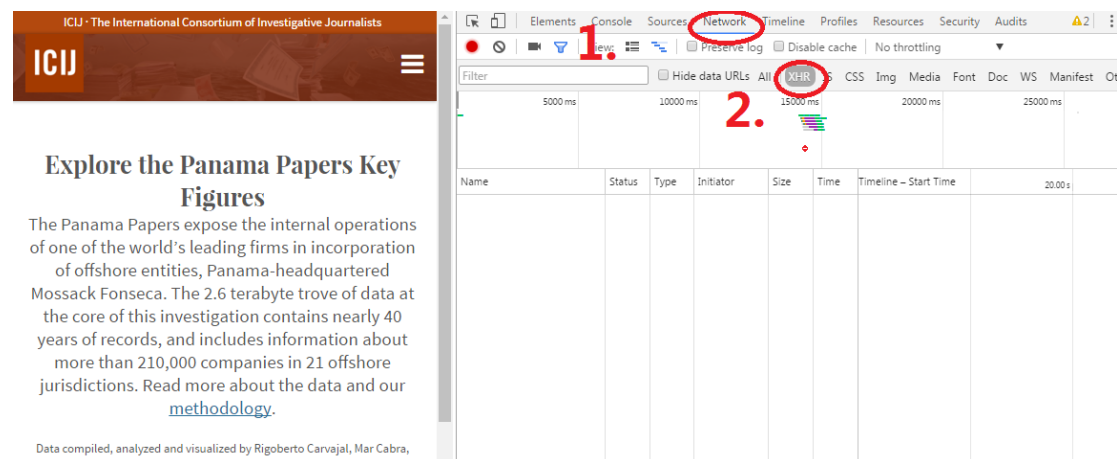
ICIJ • The International Consortium of Investigative Journalists

ICIJ

Explore the Panama Papers Key Figures

The Panama Papers expose the internal operations of one of the world's leading firms in incorporation of offshore entities, Panama-headquartered Mossack Fonseca. The 2.6 terabyte trove of data at the core of this investigation contains nearly 40 years of records, and includes information about more than 210,000 companies in 21 offshore jurisdictions. Read more about the data and our methodology.

Data compiled, analyzed and visualized by Rigoberto Carvajal, Mar Cabra,

Elements Console Sources Network Timeline Profiles Resources Security Audits ⚠2

1.

View: Preserve log Disable cache No throttling

Filter Hide data URLs All XHR JS CSS Img Media Font Doc WS Manifest Ot

2.

5000 ms 10000 ms 15000 ms 20000 ms 25000 ms

| Name | Status | Type | Initiator | Size | Time | Timeline – Start Time | 20.00 s |
|---|---|---|---|---|---|---|---|